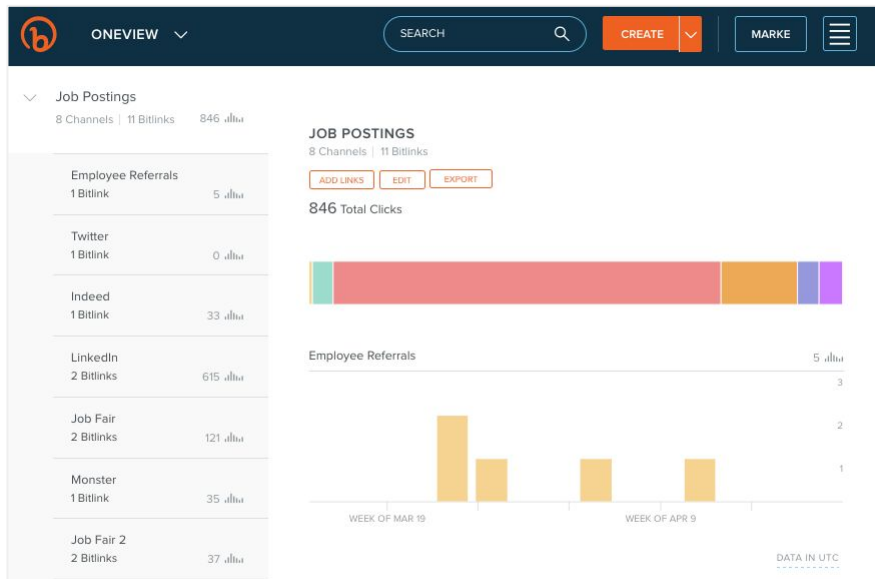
ONEVIEW

SEARCH

CREATE

MARKE

Job Postings
8 Channels | 11 Bitlinks 846

Employee Referrals
1 Bitlink 5

Twitter
1 Bitlink 0

Indeed
1 Bitlink 33

LinkedIn
2 Bitlinks 615

Job Fair
2 Bitlinks 121

Monster
1 Bitlink 35

Job Fair 2
2 Bitlinks 37

JOB POSTINGS
8 Channels | 11 Bitlinks

ADD LINKS EDIT EXPORT

846 Total Clicks

Employee Referrals 5

3
2
1

WEEK OF MAR 19 WEEK OF APR 9

DATA IN UTC